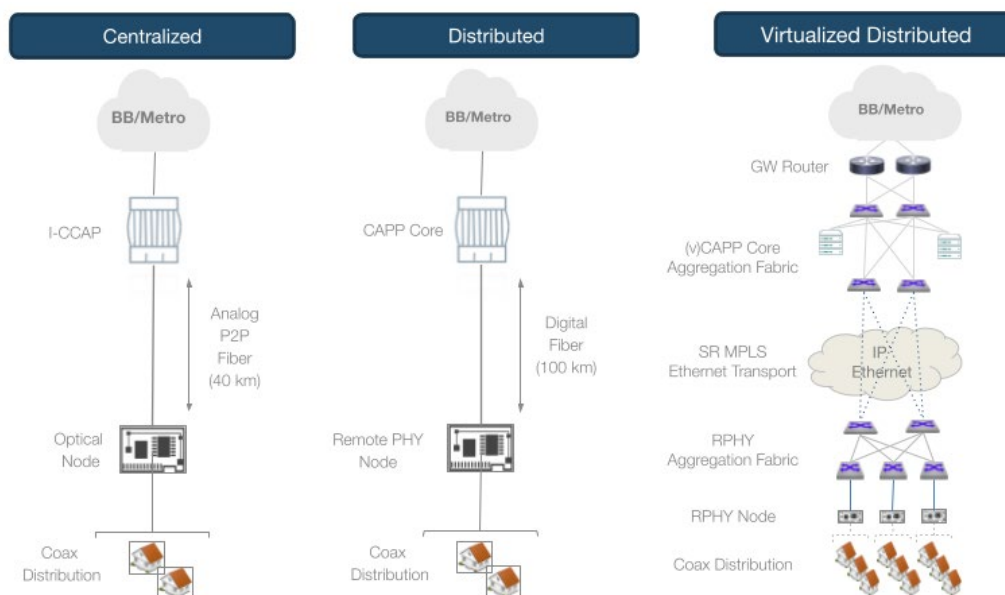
Centralized

BB/Metro

I-CCAP

Analog P2P Fiber (40 km)

Optical Node

Coax Distribution

Distributed

BB/Metro

CAPP Core

Digital Fiber (100 km)

Remote PHY Node

Coax Distribution

Virtualized Distributed

BB/Metro

GW Router

(v)CAPP Core Aggregation Fabric

SR MPLS Ethernet Transport

IP Ethernet

RPHY Aggregation Fabric

RPHY Node

Coax Distribution